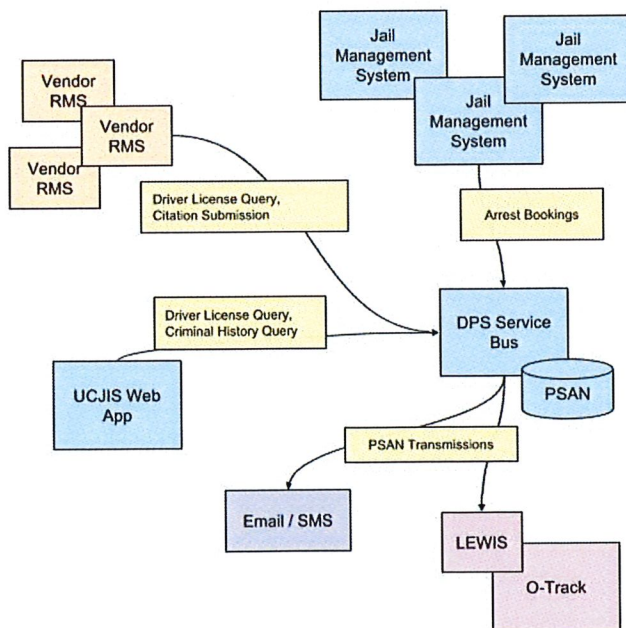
Vendor RMS

Vendor RMS

Vendor RMS

Jail Management System

Jail Management System

Jail Management System

Driver License Query, Citation Submission

Arrest Bookings

Driver License Query, Criminal History Query

DPS Service Bus

UCJIS Web App

PSAN

PSAN Transmissions

Email / SMS

LEWIS

O-Track